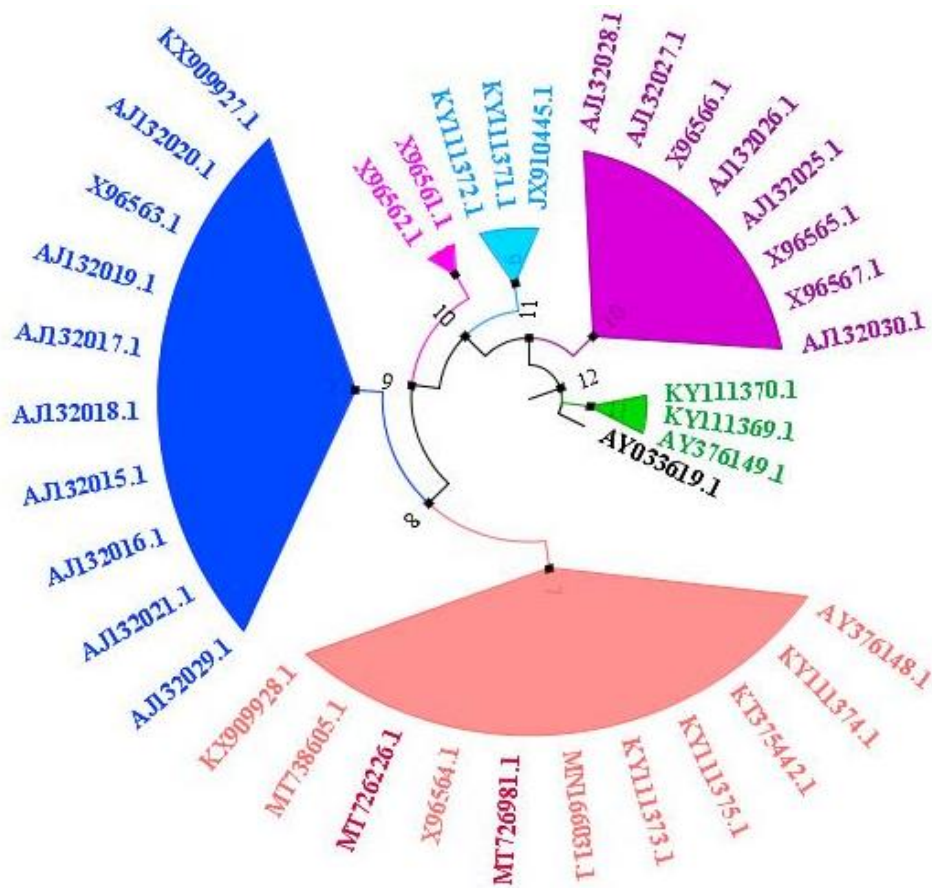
KX909927.1
AJ132020.1
X96563.1
AJ132019.1
AJ132017.1
AJ132018.1
AJ132015.1
AJ132016.1
AJ132021.1
AJ132029.1

X96562.1
X96561.1
KY111372.1
KY111371.1
JX910445.1

AJ132028.1
AJ132027.1
X96566.1
AJ132026.1
AJ132025.1
X96565.1
X96567.1
AJ132030.1

10
11
12
9
8
7

KY111370.1
KY111369.1
AY376149.1
AY033619.1

AY376148.1
KY111374.1
KT375442.1
KY111375.1
KY111373.1
MN166031.1
MT726981.1
X96564.1
MT726226.1
MT738605.1
KX909928.1